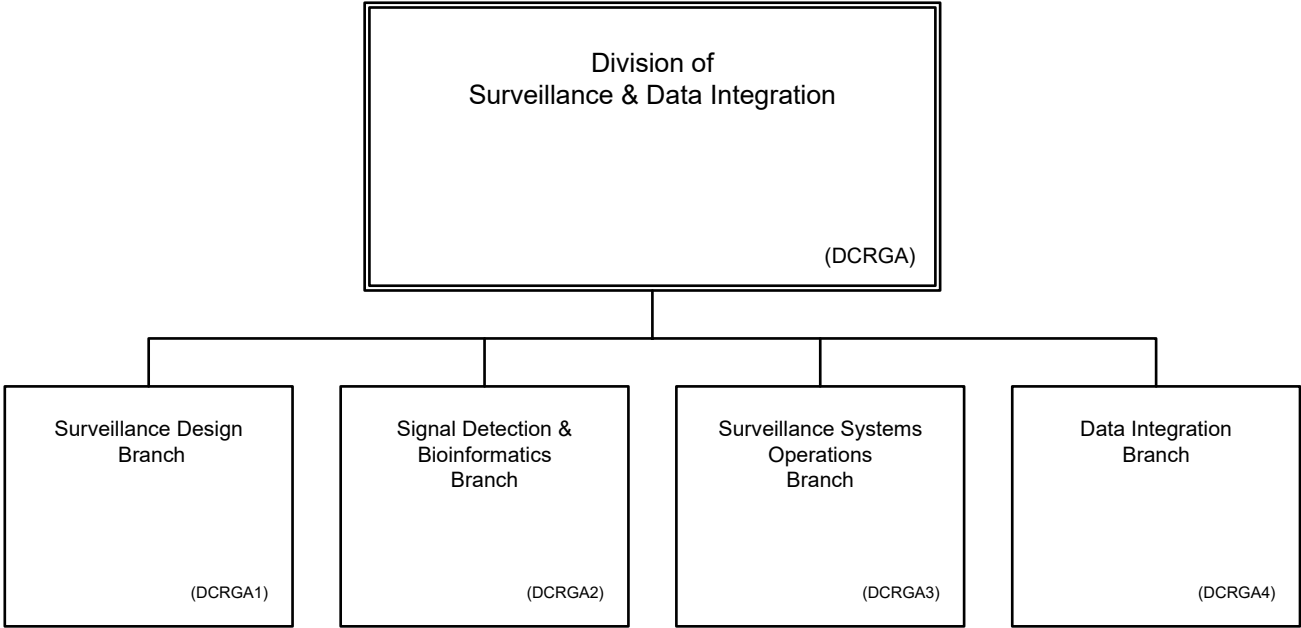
Division of
Surveillance & Data Integration

(DCRGA)

Surveillance Design
Branch

(DCRGA1)

Signal Detection &
Bioinformatics
Branch

(DCRGA2)

Surveillance Systems
Operations
Branch

(DCRGA3)

Data Integration
Branch

(DCRGA4)